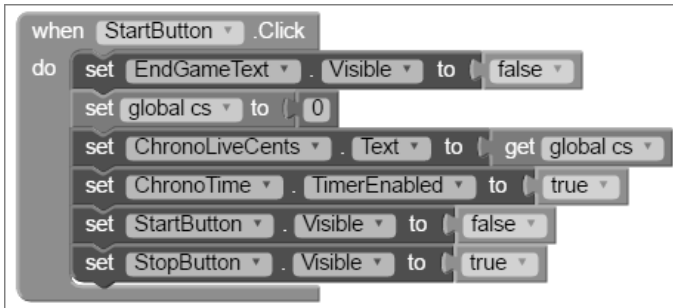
when StartButton .Click
do set EndGameText . Visible to false
set global cs to 0
set ChronoLiveCents . Text to get global cs
set ChronoTime . TimerEnabled to true
set StartButton . Visible to false
set StopButton . Visible to true